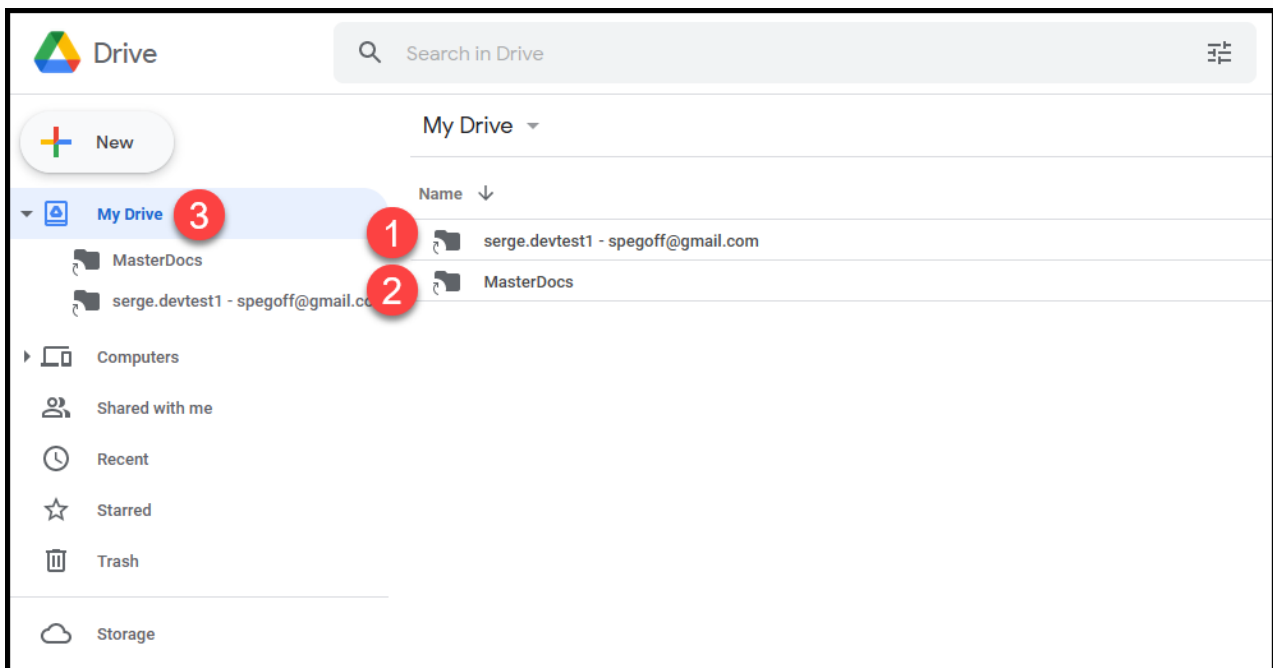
Drive

Search in Drive

New

My Drive 3

MasterDocs

serge.devtest1 - spegoff@gmail.co

Computers

Shared with me

Recent

Starred

Trash

Storage

My Drive

Name ↓

1 serge.devtest1 - spegoff@gmail.com

2 MasterDocs